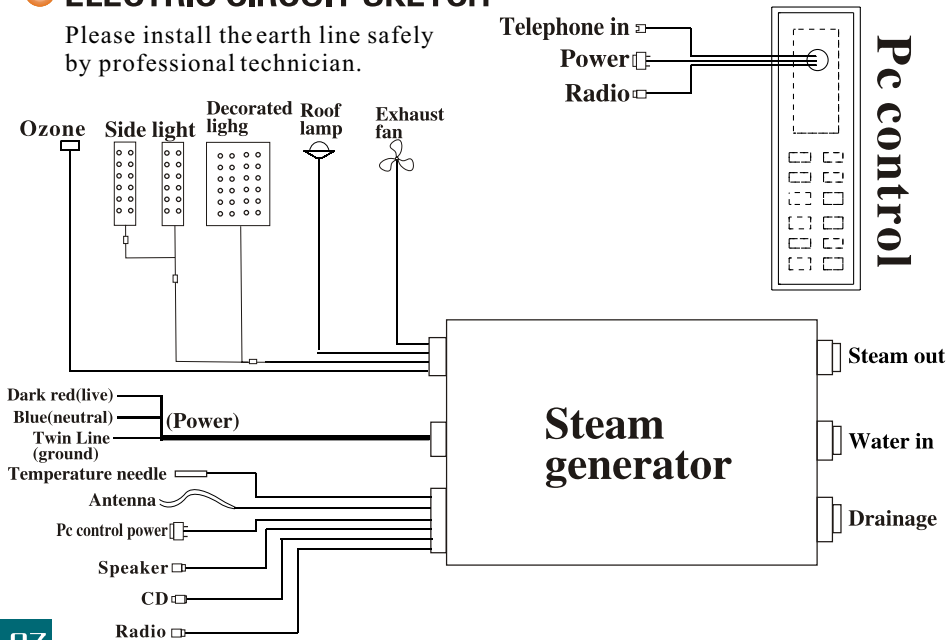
ELECTRIC CIRCUIT SKETCH

Please install the earth line safely by professional technician.

Telephone in
Power
Radio

Pc control

Ozone
Side light
Decorated lighg
Roof lamp
Exhaust fan

Steam out
Water in
Drainage

Dark red(live)
Blue(neutral)
Twin Line (ground)
(Power)

Steam generator

Temperature needle
Antenna
Pc control power
Speaker
CD
Radio

07